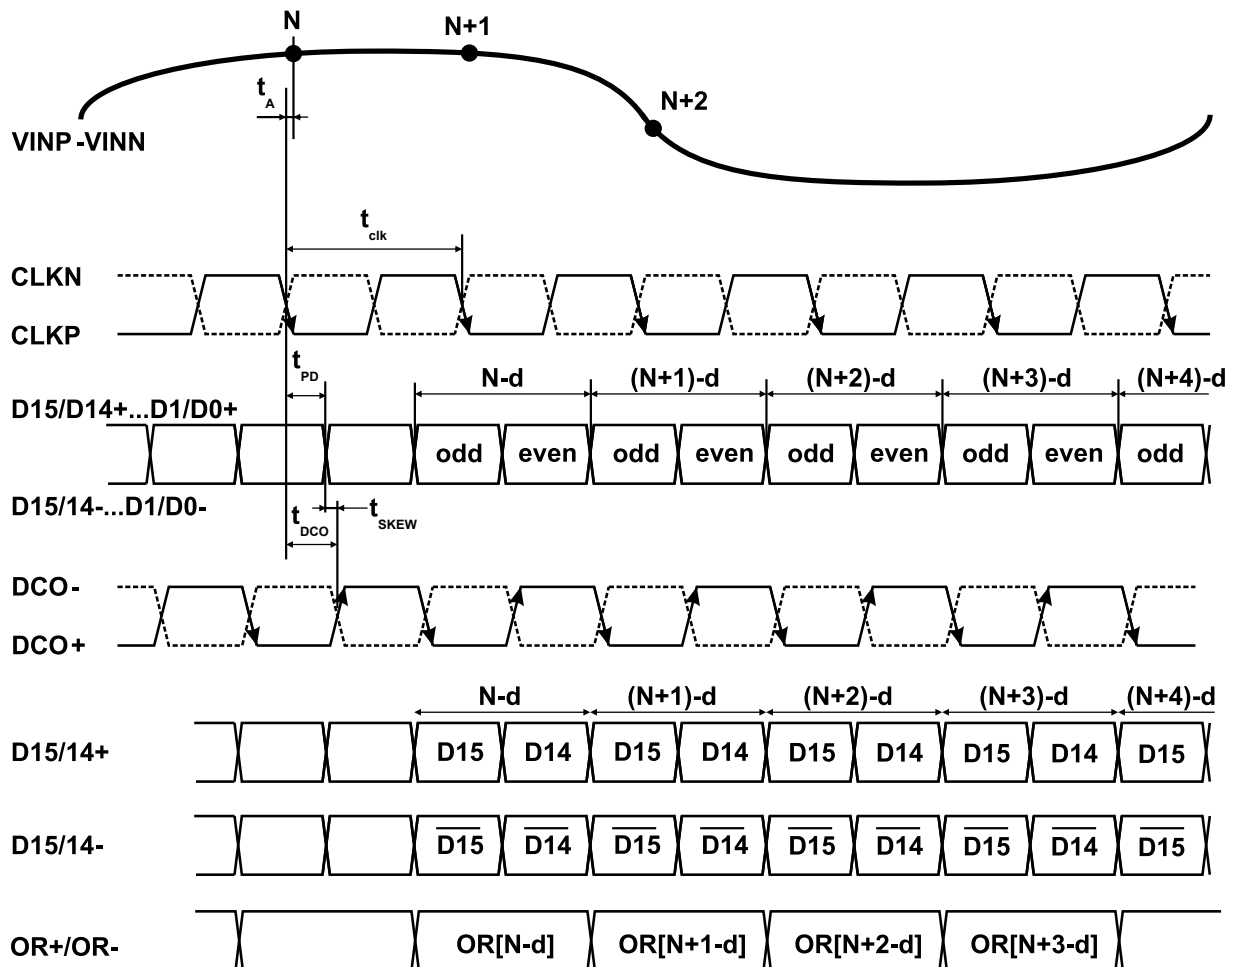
N
N+1
N+2
$t_A$
VINP -VINN
$t_{clk}$
CLKN
CLKP
$t_{PD}$
N-d
(N+1)-d
(N+2)-d
(N+3)-d
(N+4)-d
D15/D14+...D1/D0+
odd even odd even odd even odd even odd
D15/14-...D1/D0-
$t_{DCO}$
$t_{SKEW}$
DCO-
DCO+
N-d
(N+1)-d
(N+2)-d
(N+3)-d
(N+4)-d
D15/14+
D15 D14 D15 D14 D15 D14 D15 D14 D15
D15/14-
$\overline{D15}$ $\overline{D14}$ $\overline{D15}$ $\overline{D14}$ $\overline{D15}$ $\overline{D14}$ $\overline{D15}$ $\overline{D14}$ $\overline{D15}$
OR+/OR-
OR[N-d] OR[N+1-d] OR[N+2-d] OR[N+3-d]